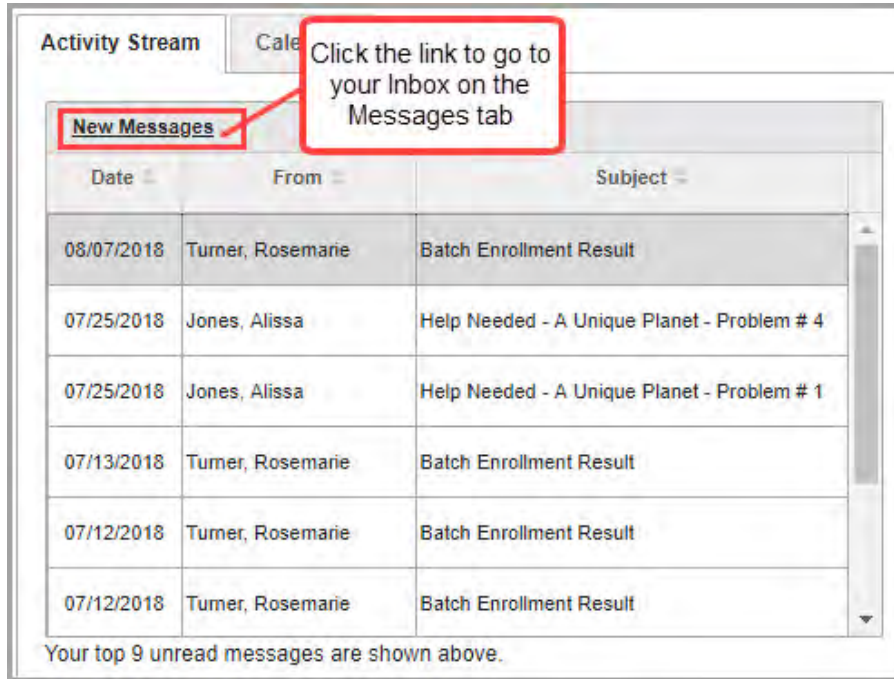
Activity Stream | Cale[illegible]

Click the link to go to your Inbox on the Messages tab

New Messages

| Date | From | Subject |
|---|---|---|
| 08/07/2018 | Turner, Rosemarie | Batch Enrollment Result |
| 07/25/2018 | Jones, Alissa | Help Needed - A Unique Planet - Problem # 4 |
| 07/25/2018 | Jones, Alissa | Help Needed - A Unique Planet - Problem # 1 |
| 07/13/2018 | Turner, Rosemarie | Batch Enrollment Result |
| 07/12/2018 | Turner, Rosemarie | Batch Enrollment Result |
| 07/12/2018 | Turner, Rosemarie | Batch Enrollment Result |

Your top 9 unread messages are shown above.